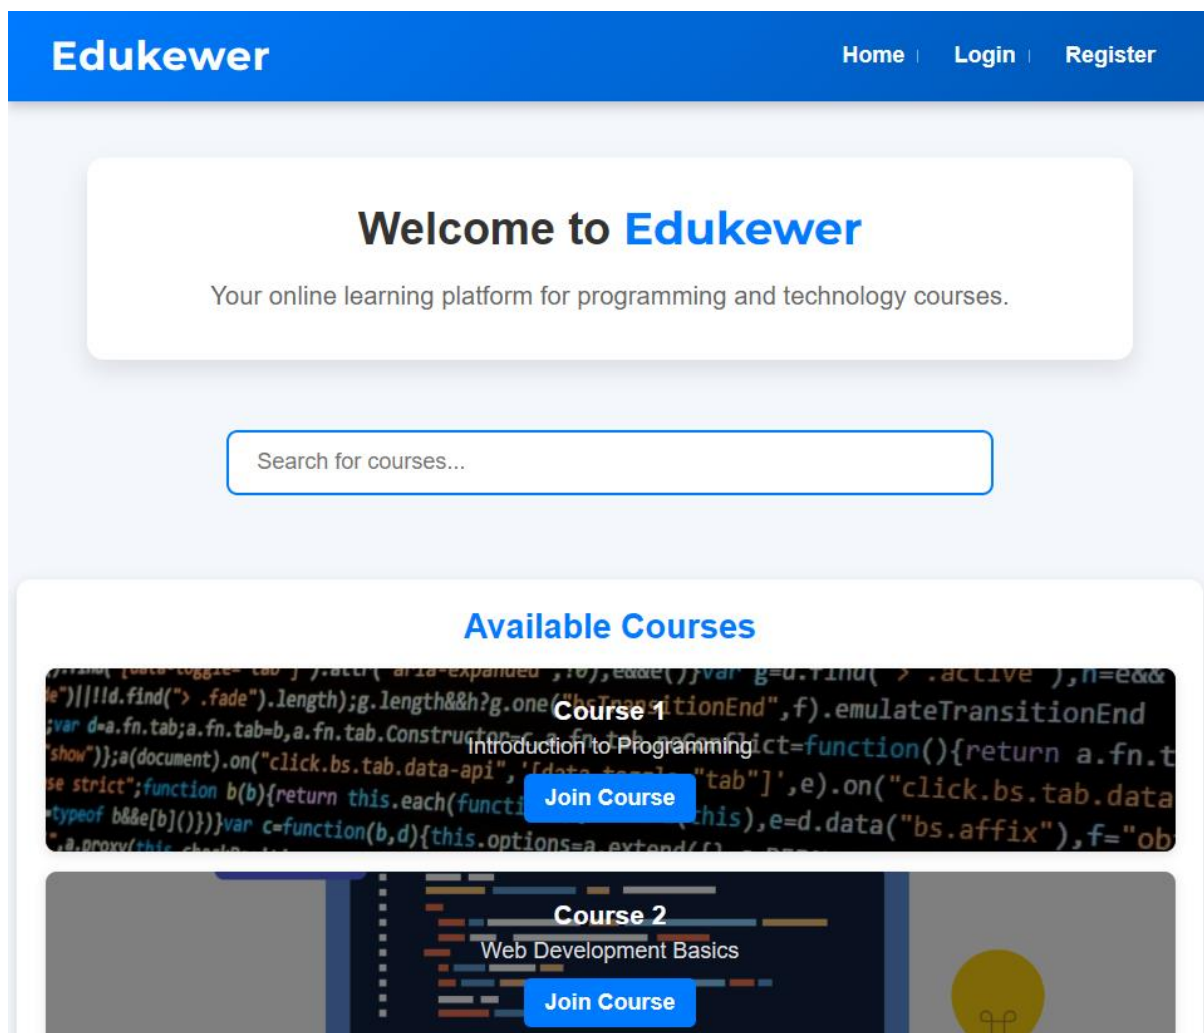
Edukewer

Home | Login | Register

Welcome to Edukewer

Your online learning platform for programming and technology courses.

Search for courses...

Available Courses

Course 1

Introduction to Programming

Join Course

Course 2

Web Development Basics

Join Course